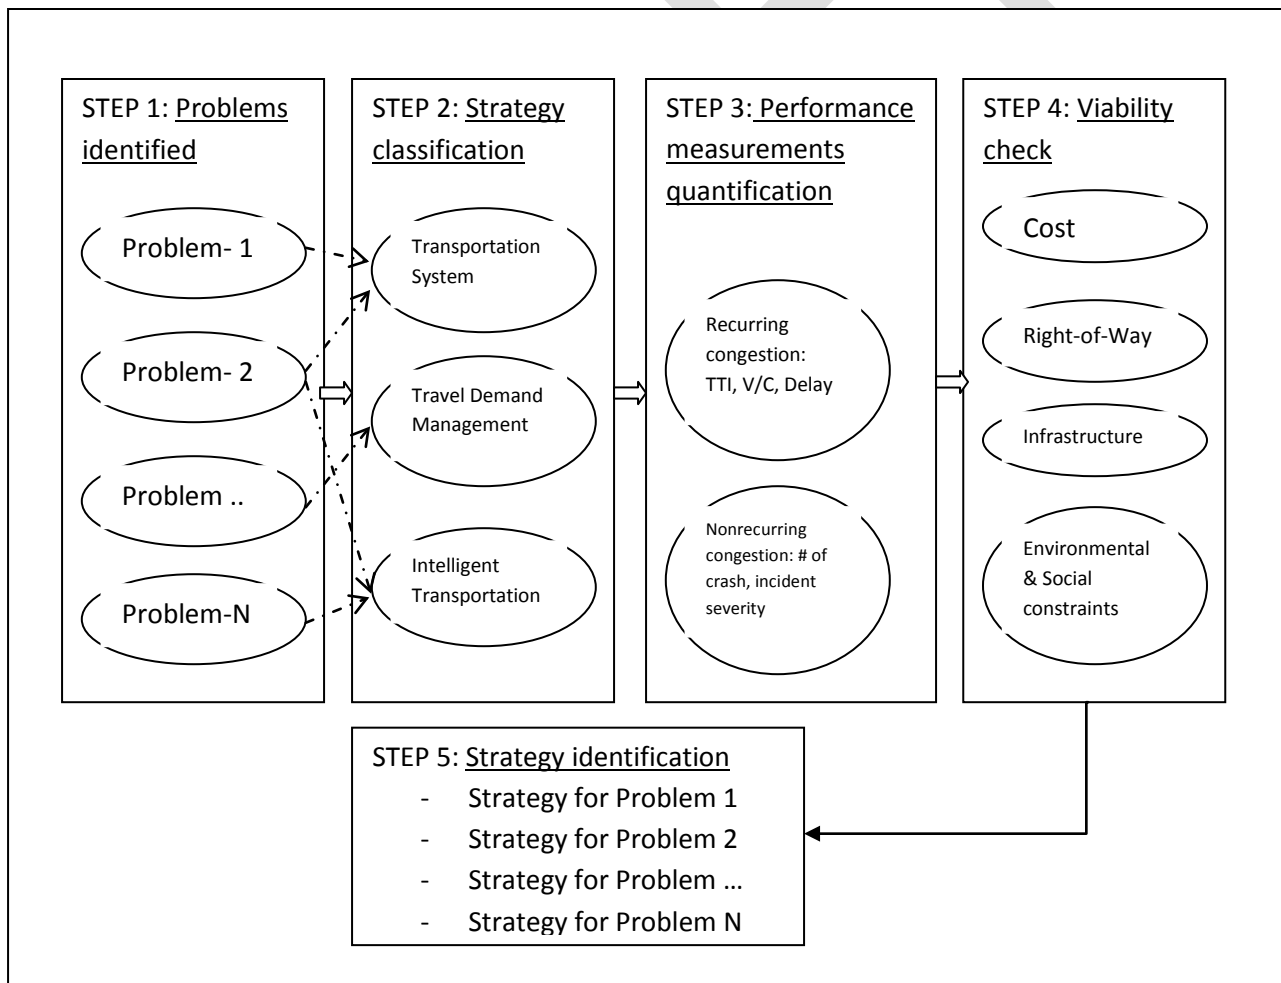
STEP 1: Problems identified

Problem- 1

Problem- 2

Problem ..

Problem-N

STEP 2: Strategy classification

Transportation System

Travel Demand Management

Intelligent Transportation

STEP 3: Performance measurements quantification

Recurring congestion: TTI, V/C, Delay

Nonrecurring congestion: # of crash, incident severity

STEP 4: Viability check

Cost

Right-of-Way

Infrastructure

Environmental & Social constraints

STEP 5: Strategy identification
- Strategy for Problem 1
- Strategy for Problem 2
- Strategy for Problem …
- Strategy for Problem N